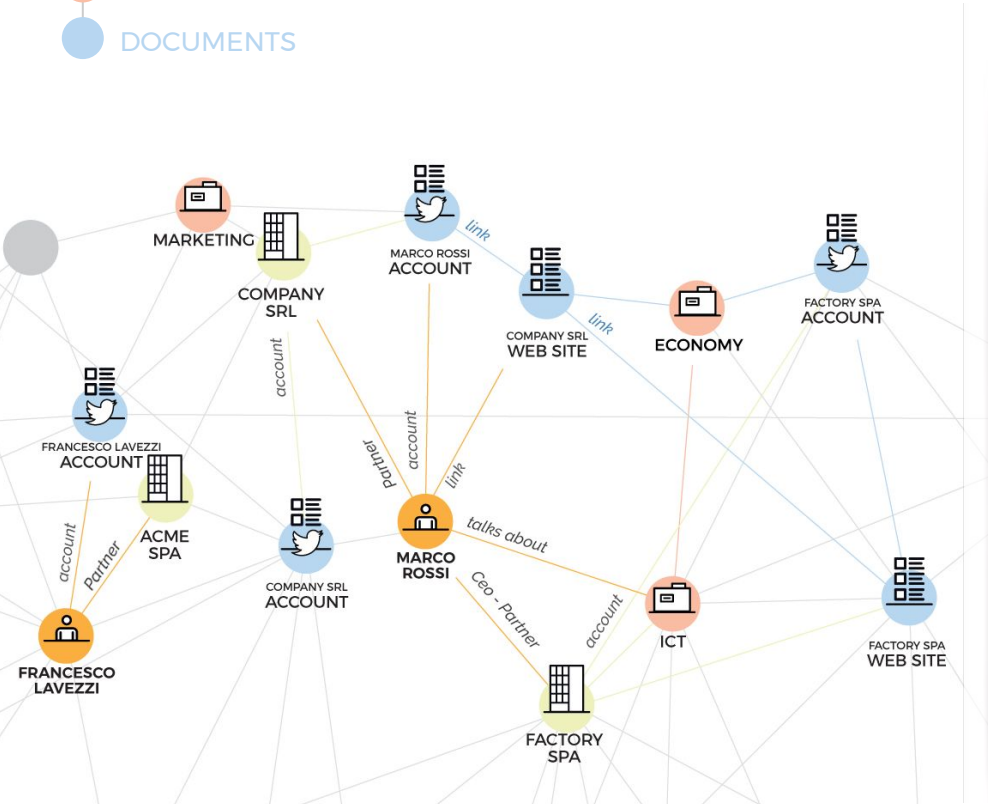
DOCUMENTS

MARKETING

COMPANY SRL

MARCO ROSSI ACCOUNT

link

COMPANY SRL WEB SITE

link

ECONOMY

FACTORY SPA ACCOUNT

account

partner

account

link

FRANCESCO LAVEZZI ACCOUNT

ACME SPA

COMPANY SRL ACCOUNT

MARCO ROSSI

talks about

account

Partner

Ceo - Partner

account

ICT

FACTORY SPA WEB SITE

FRANCESCO LAVEZZI

FACTORY SPA